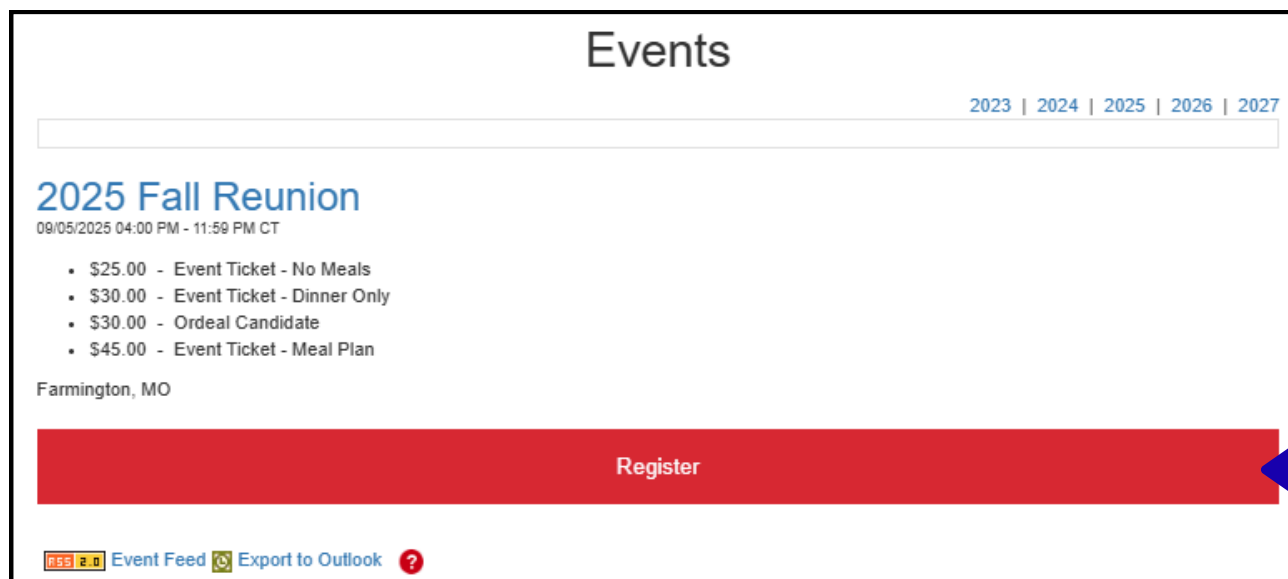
Events

2023 | 2024 | 2025 | 2026 | 2027

2025 Fall Reunion
09/05/2025 04:00 PM - 11:59 PM CT

- $25.00 - Event Ticket - No Meals
- $30.00 - Event Ticket - Dinner Only
- $30.00 - Ordeal Candidate
- $45.00 - Event Ticket - Meal Plan

Farmington, MO

Register

RSS 2.0 Event Feed Export to Outlook ?